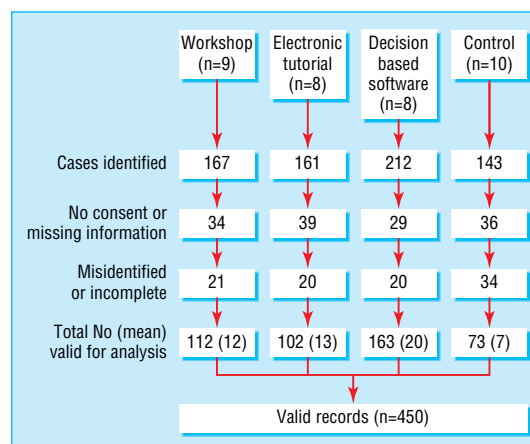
Workshop (n=9)

Electronic tutorial (n=8)

Decision based software (n=8)

Control (n=10)

| | | | | |
|---|---|---|---|---|
| Cases identified | 167 | 161 | 212 | 143 |
| No consent or missing information | 34 | 39 | 29 | 36 |
| Misidentified or incomplete | 21 | 20 | 20 | 34 |
| Total No (mean) valid for analysis | 112 (12) | 102 (13) | 163 (20) | 73 (7) |

Valid records (n=450)